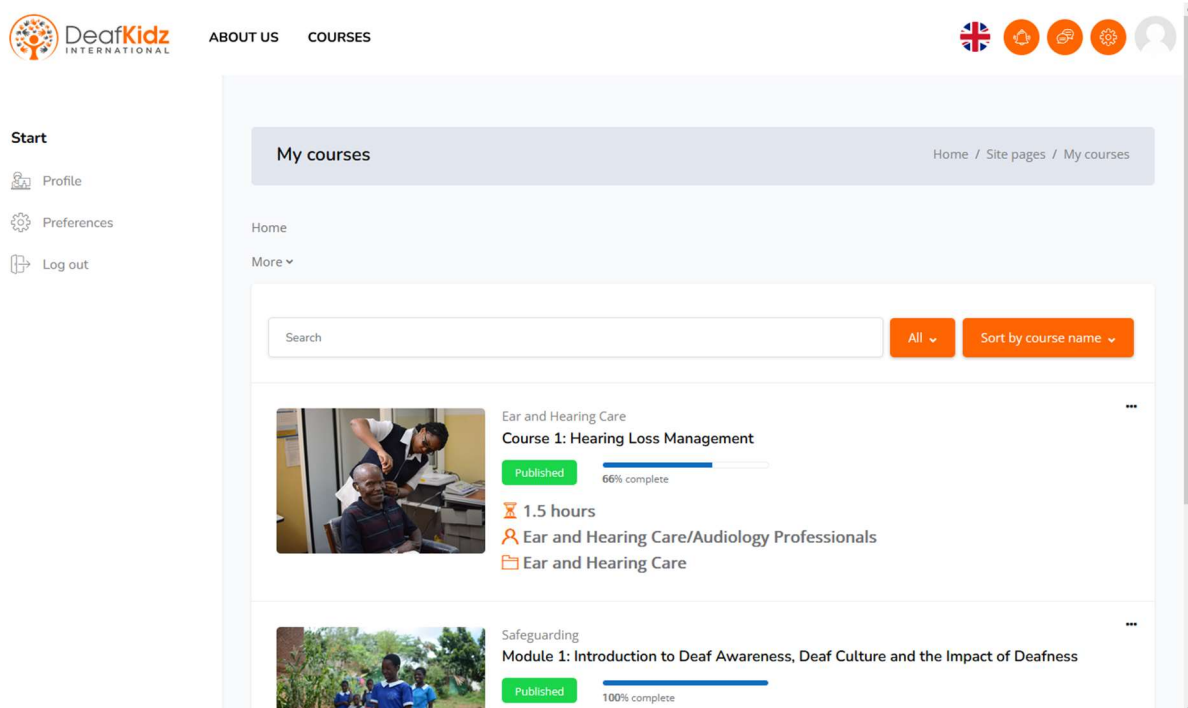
DeafKidz INTERNATIONAL

ABOUT US COURSES

Start

Profile

Preferences

Log out

My courses

Home / Site pages / My courses

Home

More

Search

All

Sort by course name

Ear and Hearing Care

Course 1: Hearing Loss Management

Published

66% complete

1.5 hours

Ear and Hearing Care/Audiology Professionals

Ear and Hearing Care

Safeguarding

Module 1: Introduction to Deaf Awareness, Deaf Culture and the Impact of Deafness

Published

100% complete